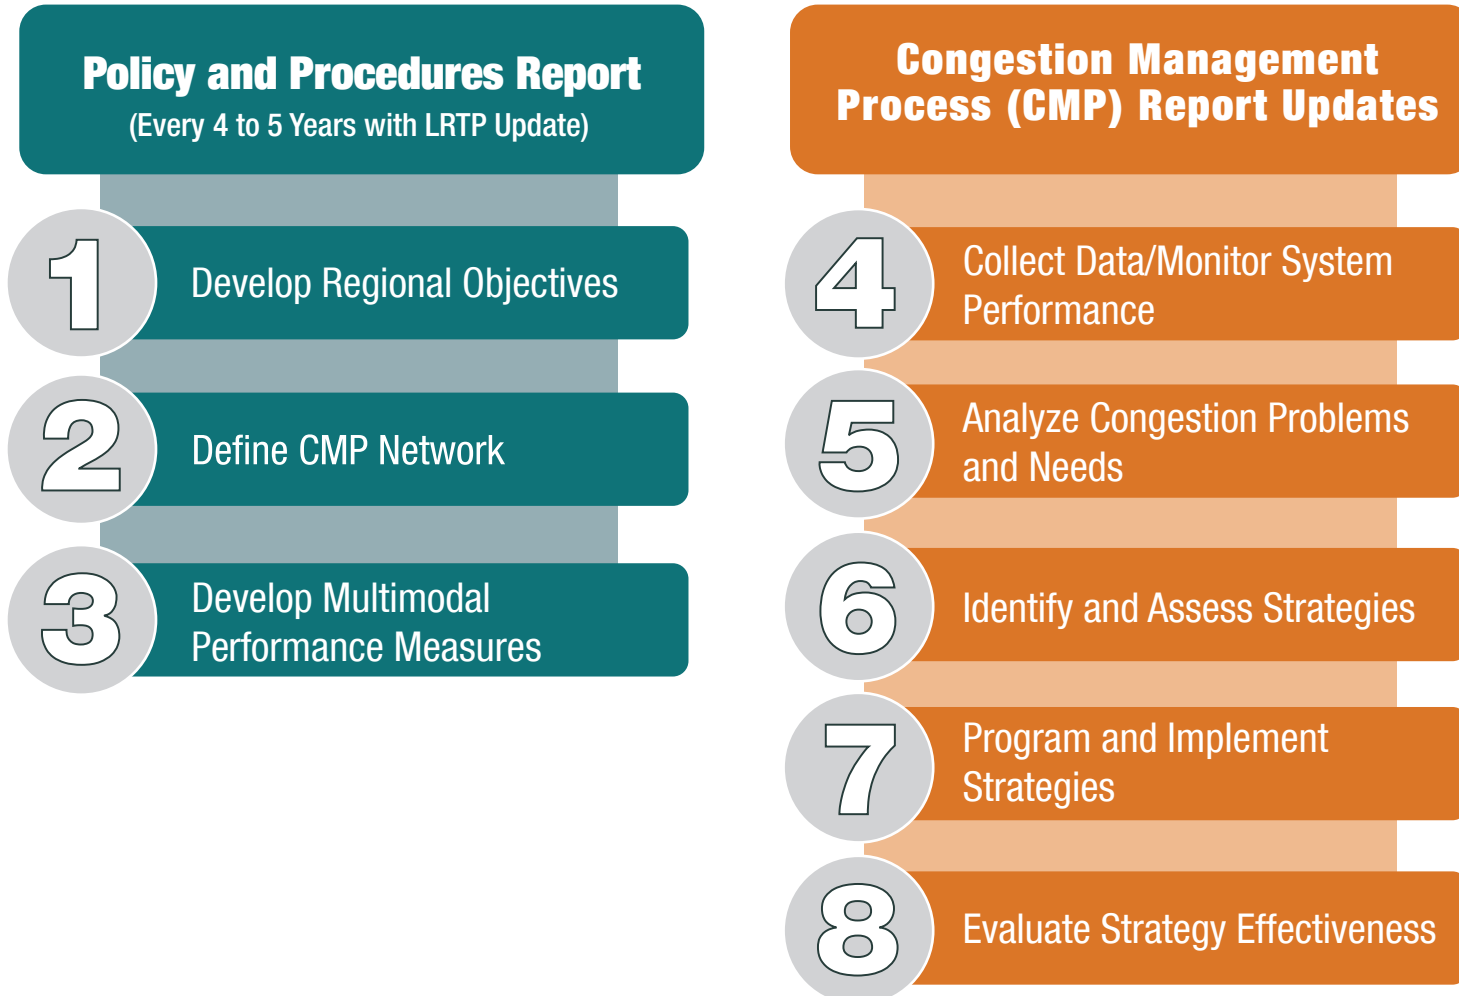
Policy and Procedures Report
(Every 4 to 5 Years with LRTP Update)

1 Develop Regional Objectives

2 Define CMP Network

3 Develop Multimodal Performance Measures

Congestion Management Process (CMP) Report Updates

4 Collect Data/Monitor System Performance

5 Analyze Congestion Problems and Needs

6 Identify and Assess Strategies

7 Program and Implement Strategies

8 Evaluate Strategy Effectiveness